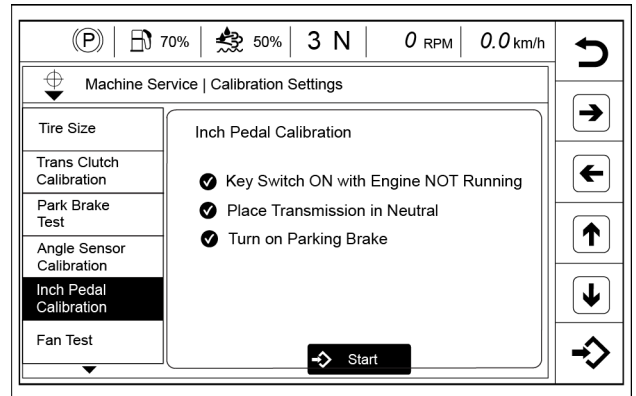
(P) 70% 50% 3 N 0 RPM 0.0 km/h

Machine Service | Calibration Settings

Tire Size

Trans Clutch Calibration

Park Brake Test

Angle Sensor Calibration

Inch Pedal Calibration

Fan Test

Inch Pedal Calibration

Key Switch ON with Engine NOT Running

Place Transmission in Neutral

Turn on Parking Brake

Start